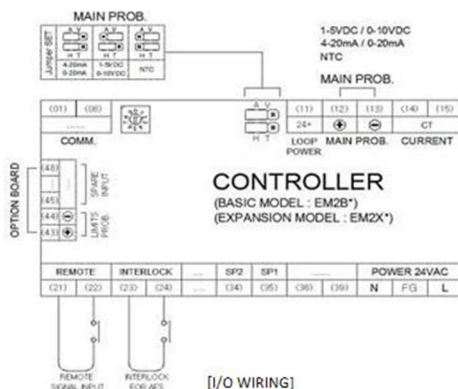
MAIN PROB.

Jumper SET

A V
H T

4-20mA
0-20mA

1-5VDC
0-10VDC

NTC

1-5VDC / 0-10VDC
4-20mA / 0-20mA
NTC

MAIN PROB.

(01) (08)

COMM.

A V
H T

(11) (12) (13) (14) (15)

24+

LOOP POWER

MAIN PROB.

CT

CURRENT

OPTION BOARD

(48)
(47)
(45)
(44)
(43)

SPARE INPUT

LIMITS PROB.

CONTROLLER

(BASIC MODEL : EM2B*)
(EXPANSION MODEL : EM2X*)

| REMOTE | | INTERLOCK | | ... | SP2 | SP1 | | | POWER 24VAC | | |
|---|---|---|---|---|---|---|---|---|---|---|---|
| (21) | (22) | (23) | (24) | ... | (34) | (35) | (36) | (39) | N | FG | L |

REMOTE SIGNAL INPUT

INTERLOCK FOR AFS

[I/O WIRING]